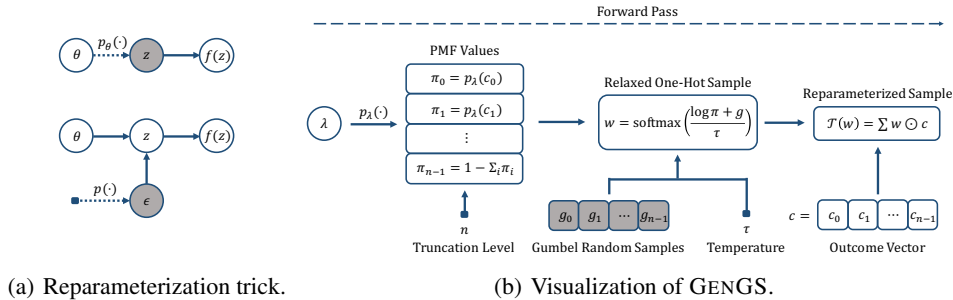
$\theta$ $p_\theta(\cdot)$ $z$ $f(z)$

$\theta$ $z$ $f(z)$

$p(\cdot)$ $\epsilon$

Forward Pass

PMF Values

$\lambda$ $p_\lambda(\cdot)$

$\pi_0 = p_\lambda(c_0)$

$\pi_1 = p_\lambda(c_1)$

$\vdots$

$\pi_{n-1} = 1 - \Sigma_i \pi_i$

$n$

Truncation Level

Relaxed One-Hot Sample

$w = \text{softmax}\left(\frac{\log \pi + g}{\tau}\right)$

$g_0$ $g_1$ $\cdots$ $g_{n-1}$

Gumbel Random Samples

$\tau$

Temperature

Reparameterized Sample

$\mathcal{T}(w) = \sum w \odot c$

$c =$ $c_0$ $c_1$ $\cdots$ $c_{n-1}$

Outcome Vector

(a) Reparameterization trick.

(b) Visualization of GENGS.